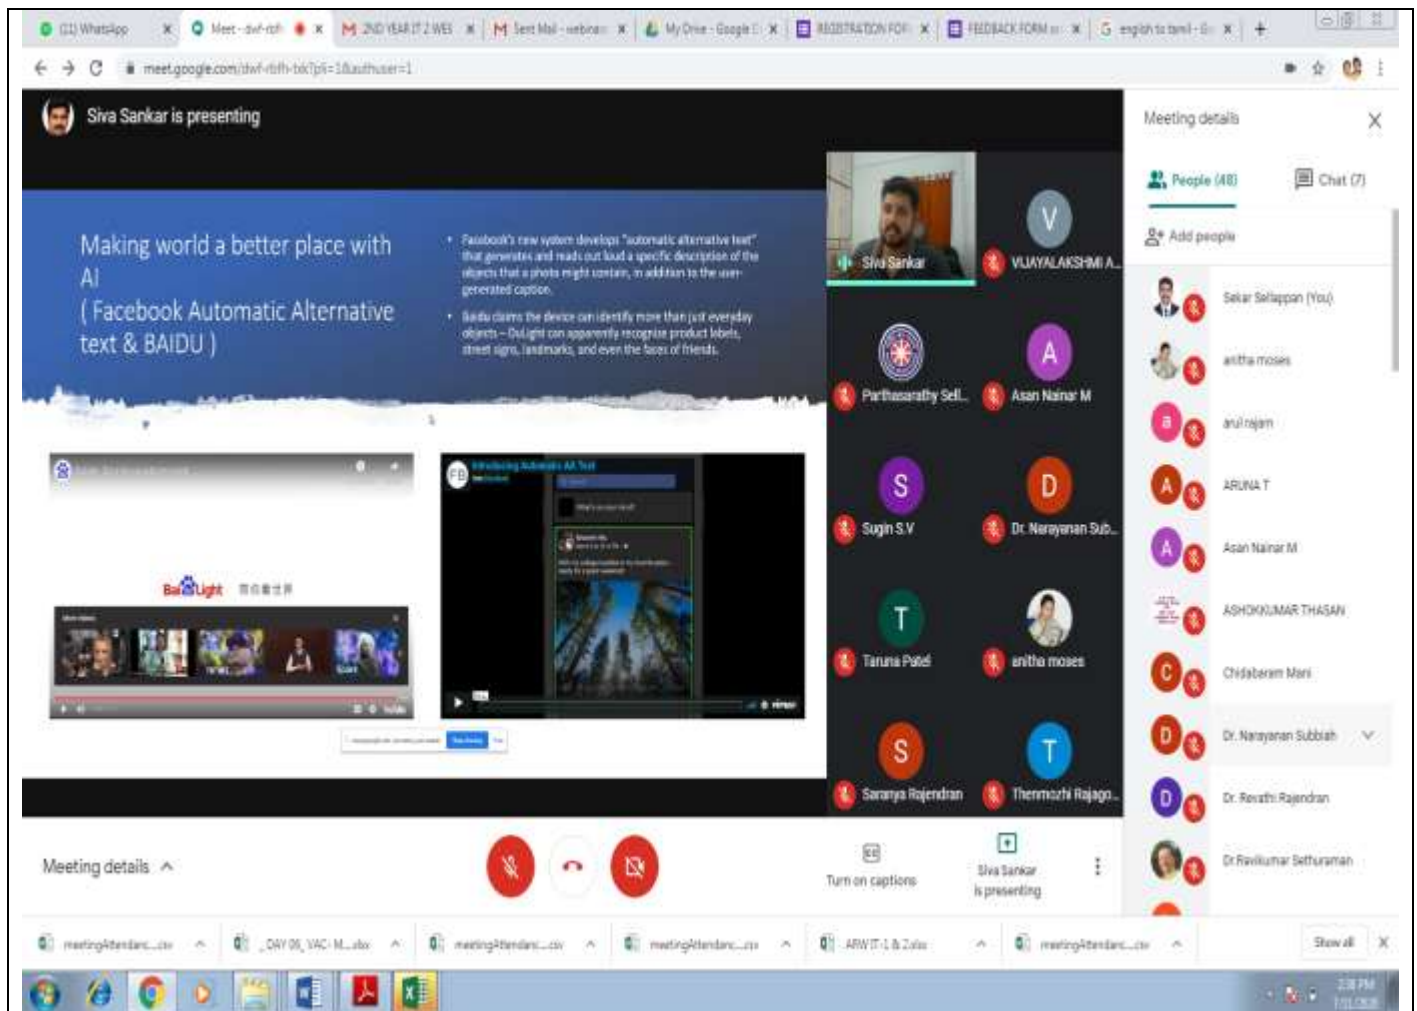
(11) WhatsApp
Meet - dwf-rbfh
2ND YEAR IT 2 WE
Sent Mail - webinar
My Drive - Google D
REGISTRATION FOR
FEEDBACK FORM
english to tamil - G
meet.google.com/dwf-rbfh-txk?pli=1&authuser=1

Siva Sankar is presenting

Making world a better place with AI
( Facebook Automatic Alternative text & BAIDU )

• Facebook's new system develops "automatic alternative text" that generates and reads out loud a specific description of the objects that a photo might contain, in addition to the user-generated caption.
• Baidu claims the device can identify more than just everyday objects – DuLight can apparently recognize product labels, street signs, landmarks, and even the faces of friends.

BaiduLight
FB
Introducing Automatic Alt Text

Siva Sankar
V
VIJAYALAKSHMI A...
Parthasarathy Sell...
A
Asan Nainar M
S
Sugin S.V
D
Dr. Narayanan Sub...
T
Taruna Patel
anitha moses
S
Saranya Rajendran
T
Thenmozhi Rajago...

Meeting details
People (48)
Chat (7)
Add people
Sekar Sellappan (You)
anitha moses
a
arul rajam
A
ARUNA T
A
Asan Nainar M
ASHOKKUMAR THASAN
C
Chidabaram Mani
D
Dr. Narayanan Subbiah
D
Dr. Revathi Rajendran
Dr.Ravikumar Sethuraman

Meeting details
Turn on captions
Siva Sankar is presenting

meetingAttendanc....csv
_DAY 06_VAC- M....xlsx
meetingAttendanc....csv
meetingAttendanc....csv
ARW IT-1 & 2.xlsx
meetingAttendanc....csv
Show all
2:38 PM
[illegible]